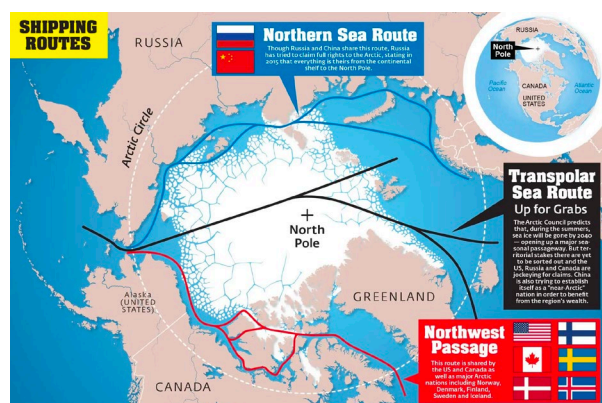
SHIPPING ROUTES

RUSSIA

Northern Sea Route

Though Russia and China share this route, Russia has tried to claim full rights to the Arctic, stating in 2015 that everything is theirs from the continental shelf to the North Pole.

North Pole

Pacific Ocean

CANADA

UNITED STATES

Atlantic Ocean

Arctic Circle

Transpolar Sea Route
Up for Grabs

The Arctic Council predicts that, during the summers, sea ice will be gone by 2040 — opening up a major seasonal passageway. But territorial stakes there are yet to be sorted out and the US, Russia and Canada are jockeying for claims. China is also trying to establish itself as a "near-Arctic" nation in order to benefit from the region's wealth.

North Pole

Alaska (UNITED STATES)

GREENLAND

CANADA

Northwest Passage

This route is shared by the US and Canada as well as major Arctic nations including Norway, Denmark, Finland, Sweden and Iceland.